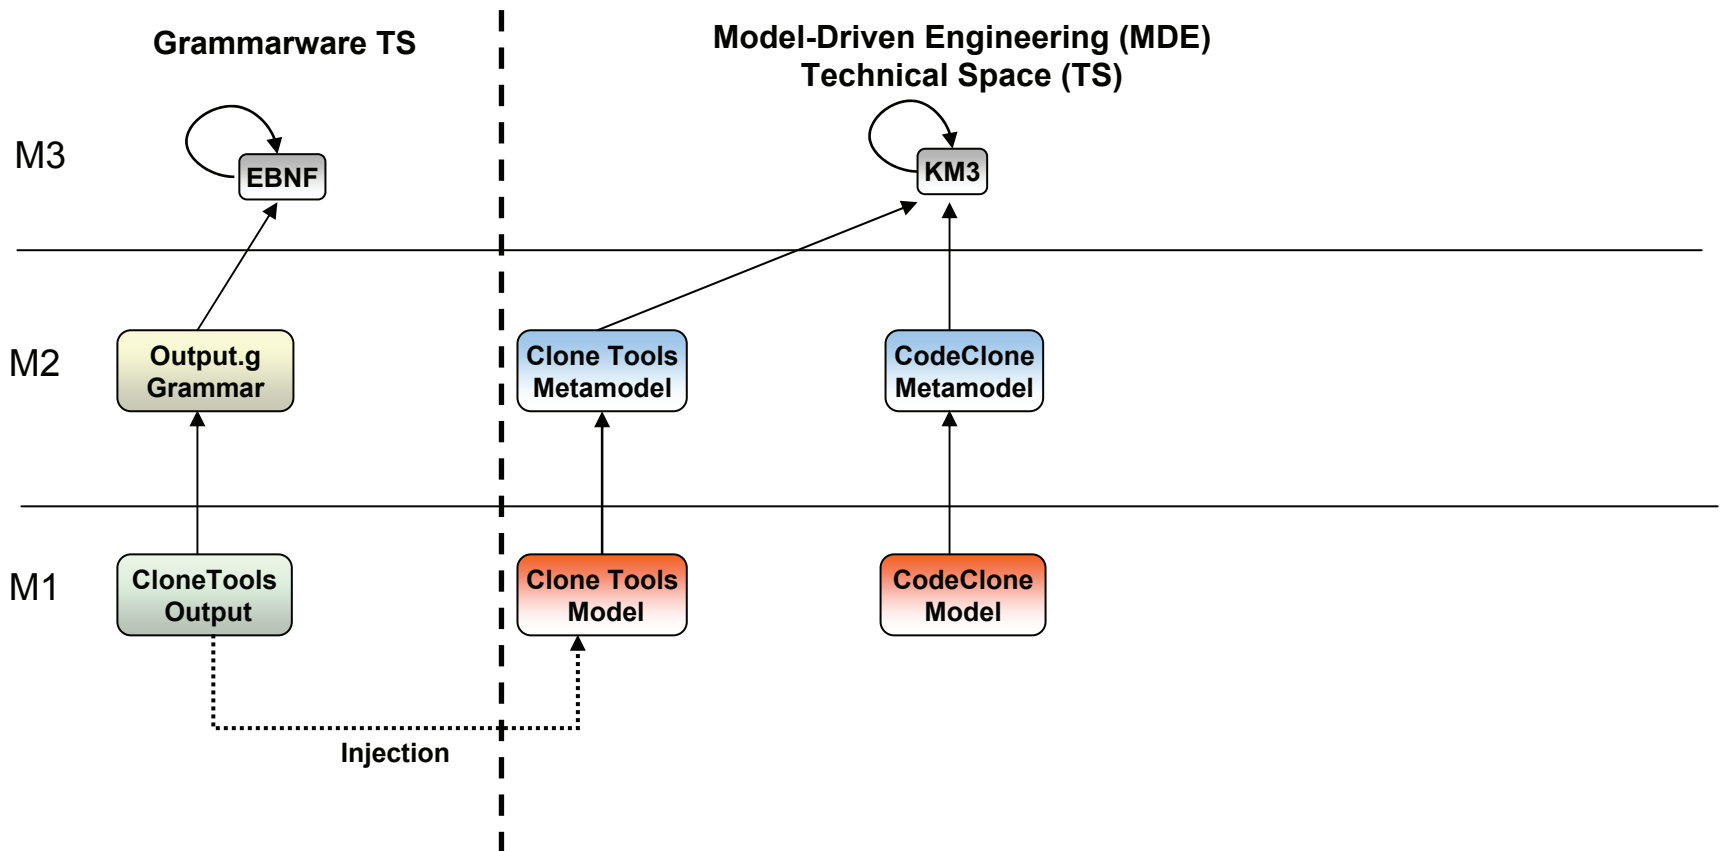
Grammarware TS

Model-Driven Engineering (MDE) Technical Space (TS)

M3

EBNF

KM3

M2

Output.g Grammar

Clone Tools Metamodel

CodeClone Metamodel

M1

CloneTools Output

Clone Tools Model

CodeClone Model

Injection